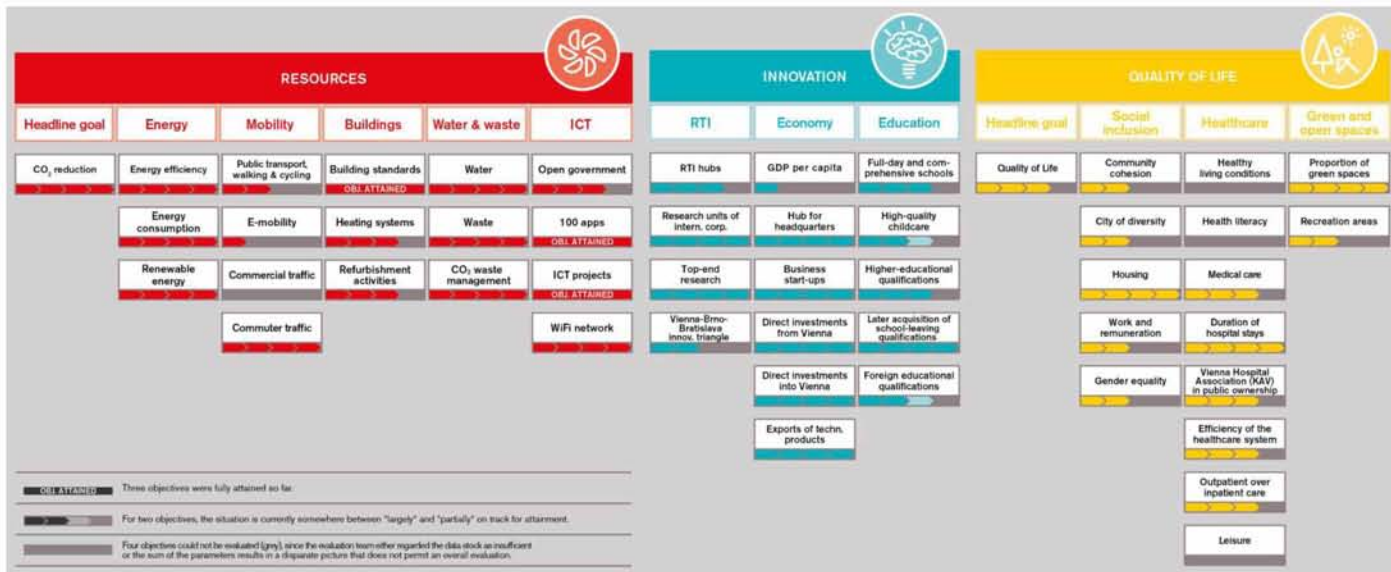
RESOURCES

Headline goal | Energy | Mobility | Buildings | Water & waste | ICT

$CO_2$ reduction

Energy efficiency

Energy consumption

Renewable energy

Public transport, walking & cycling

E-mobility

Commercial traffic

Commuter traffic

Building standards
OBJ. ATTAINED

Heating systems

Refurbishment activities

Water

Waste

$CO_2$ waste management

Open government

100 apps
OBJ. ATTAINED

ICT projects
OBJ. ATTAINED

WiFi network

INNOVATION

RTI | Economy | Education

RTI hubs

Research units of intern. corp.

Top-end research

Vienna-Brno-Bratislava innov. triangle

GDP per capita

Hub for headquarters

Business start-ups

Direct investments from Vienna

Direct investments into Vienna

Exports of techn. products

Full-day and comprehensive schools

High-quality childcare

Higher-educational qualifications

Later acquisition of school-leaving qualifications

Foreign educational qualifications

QUALITY OF LIFE

Headline goal | Social inclusion | Healthcare | Green and open spaces

Quality of Life

Community cohesion

City of diversity

Housing

Work and remuneration

Gender equality

Healthy living conditions

Health literacy

Medical care

Duration of hospital stays

Vienna Hospital Association (KAV) in public ownership

Efficiency of the healthcare system

Outpatient over inpatient care

Leisure

Proportion of green spaces

Recreation areas

OBJ. ATTAINED Three objectives were fully attained so far.

For two objectives, the situation is currently somewhere between "largely" and "partially" on track for attainment.

Four objectives could not be evaluated (grey), since the evaluation team either regarded the data stock as insufficient or the sum of the parameters results in a disparate picture that does not permit an overall evaluation.